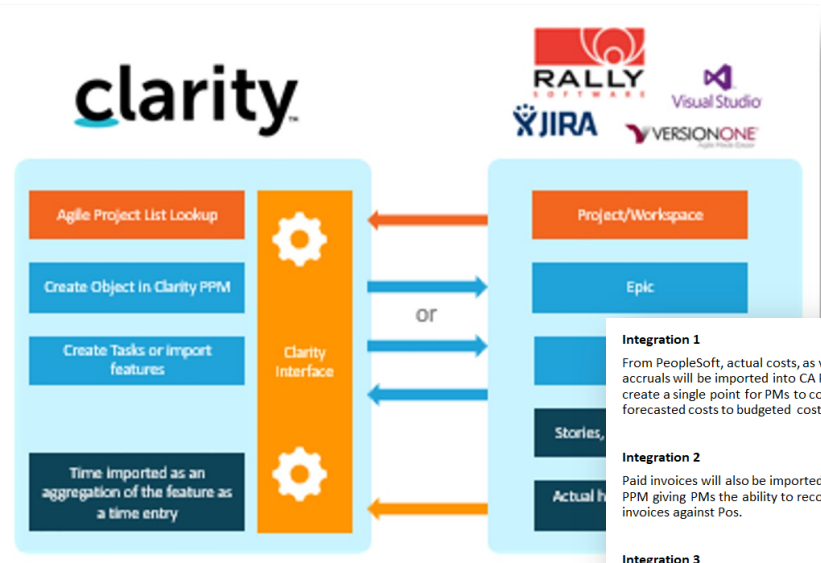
clarity

RALLY
SOFTWARE

Visual Studio

JIRA

VERSIONONE

Agile Project List Lookup

Create Object in Clarity PPM

Create Tasks or import features

Time imported as an aggregation of the feature as a time entry

Clarity Interface

or

Project/Workspace

Epic

Stories, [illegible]

Actual h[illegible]

Integration 1

From PeopleSoft, actual costs, as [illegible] accruals will be imported into CA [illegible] create a single point for PMs to co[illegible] forecasted costs to budgeted cost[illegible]

Integration 2

Paid invoices will also be imported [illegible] PPM giving PMs the ability to reco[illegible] invoices against Pos.

Integration 3